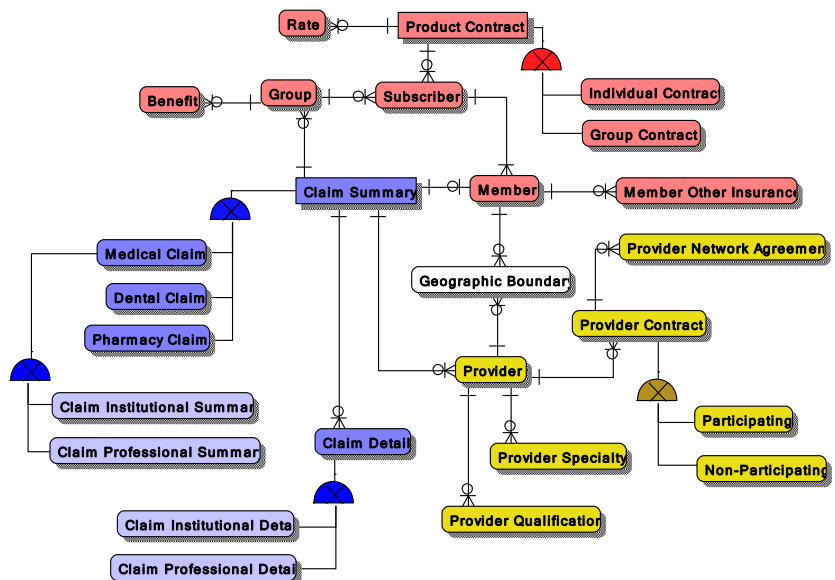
Rate

Product Contract

Benefit

Group

Subscriber

Individual Contract

Group Contract

Claim Summary

Member

Member Other Insurance

Medical Claim

Dental Claim

Pharmacy Claim

Geographic Boundary

Provider Network Agreement

Provider Contract

Provider

Claim Institutional Summary

Claim Professional Summary

Claim Detail

Provider Specialty

Participating

Non-Participating

Provider Qualification

Claim Institutional Detail

Claim Professional Detail